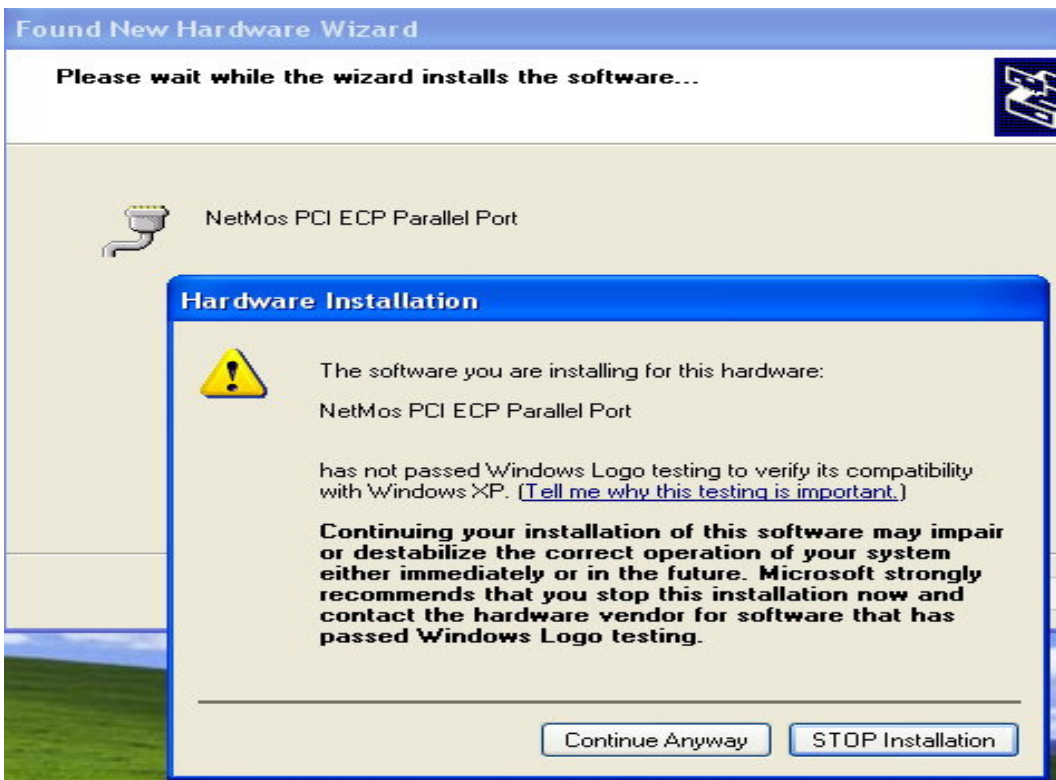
Found New Hardware Wizard

Please wait while the wizard installs the software...

NetMos PCI ECP Parallel Port

Hardware Installation

The software you are installing for this hardware:

NetMos PCI ECP Parallel Port

has not passed Windows Logo testing to verify its compatibility with Windows XP. (Tell me why this testing is important.)

Continuing your installation of this software may impair or destabilize the correct operation of your system either immediately or in the future. Microsoft strongly recommends that you stop this installation now and contact the hardware vendor for software that has passed Windows Logo testing.

Continue Anyway

STOP Installation